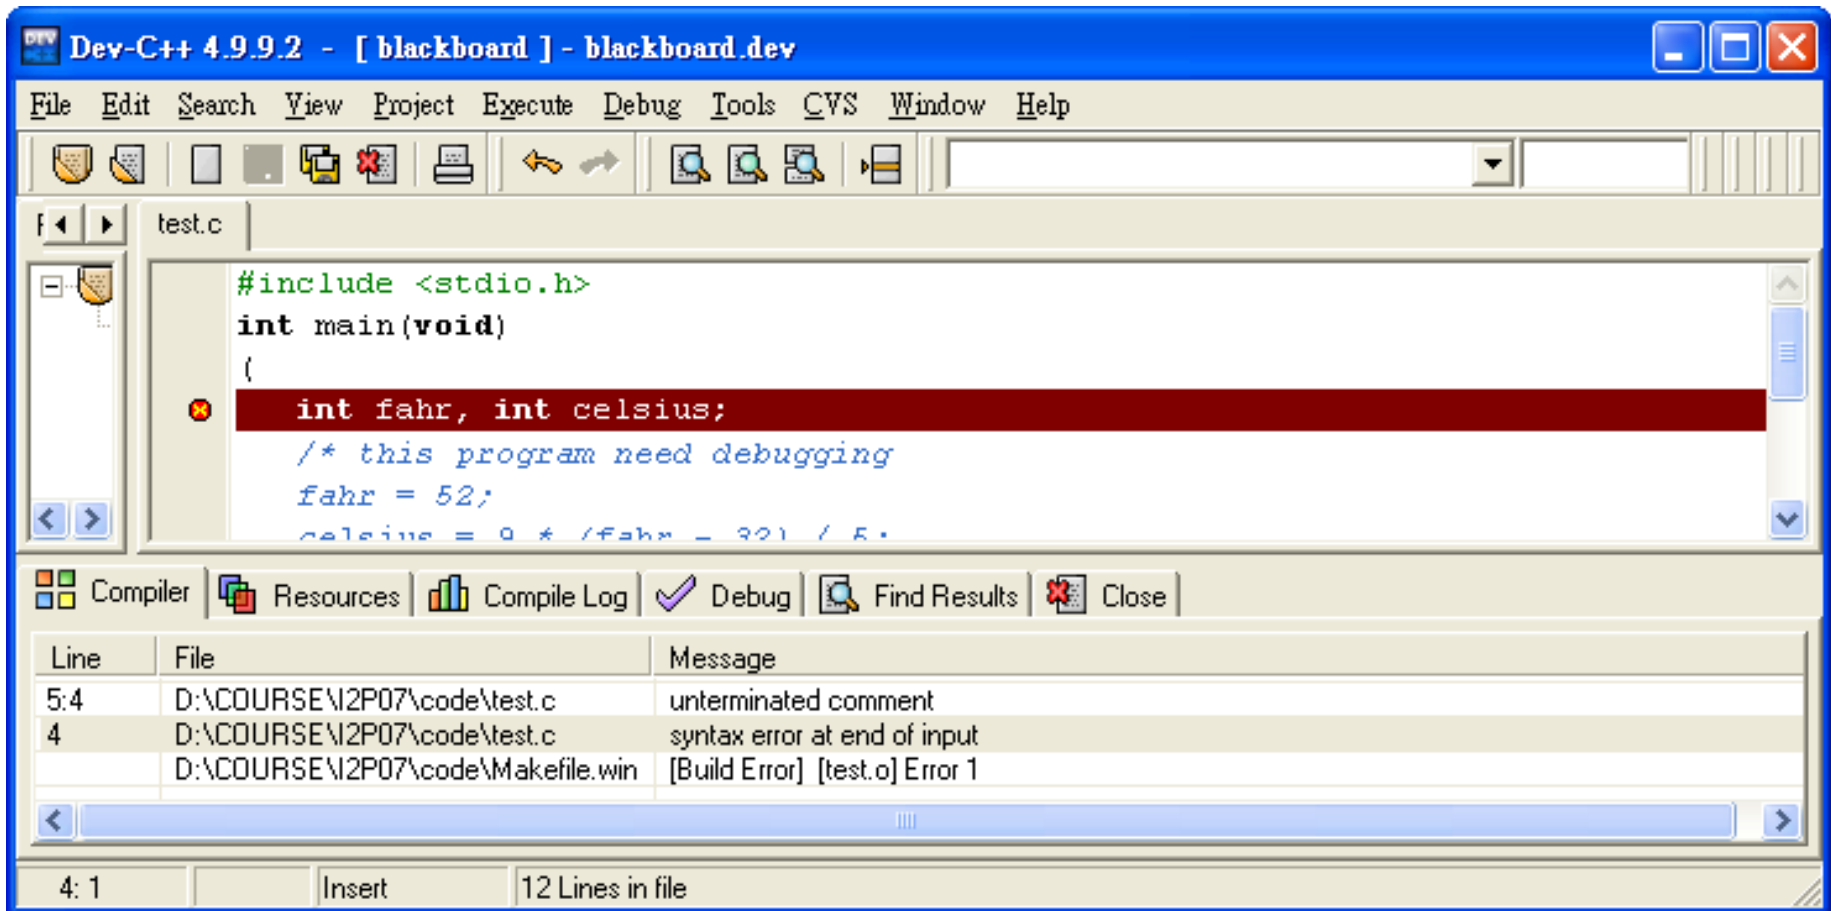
Dev-C++ 4.9.9.2 - [ blackboard ] - blackboard.dev

File Edit Search View Project Execute Debug Tools CVS Window Help

test.c

#include <stdio.h>
int main(void)
{
int fahr, int celsius;
/* this program need debugging
fahr = 52;
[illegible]

Compiler Resources Compile Log Debug Find Results Close

| Line | File | Message |
|---|---|---|
| 5:4 | D:\COURSE\I2P07\code\test.c | unterminated comment |
| 4 | D:\COURSE\I2P07\code\test.c | syntax error at end of input |
| | D:\COURSE\I2P07\code\Makefile.win | [Build Error] [test.o] Error 1 |

4: 1 Insert 12 Lines in file